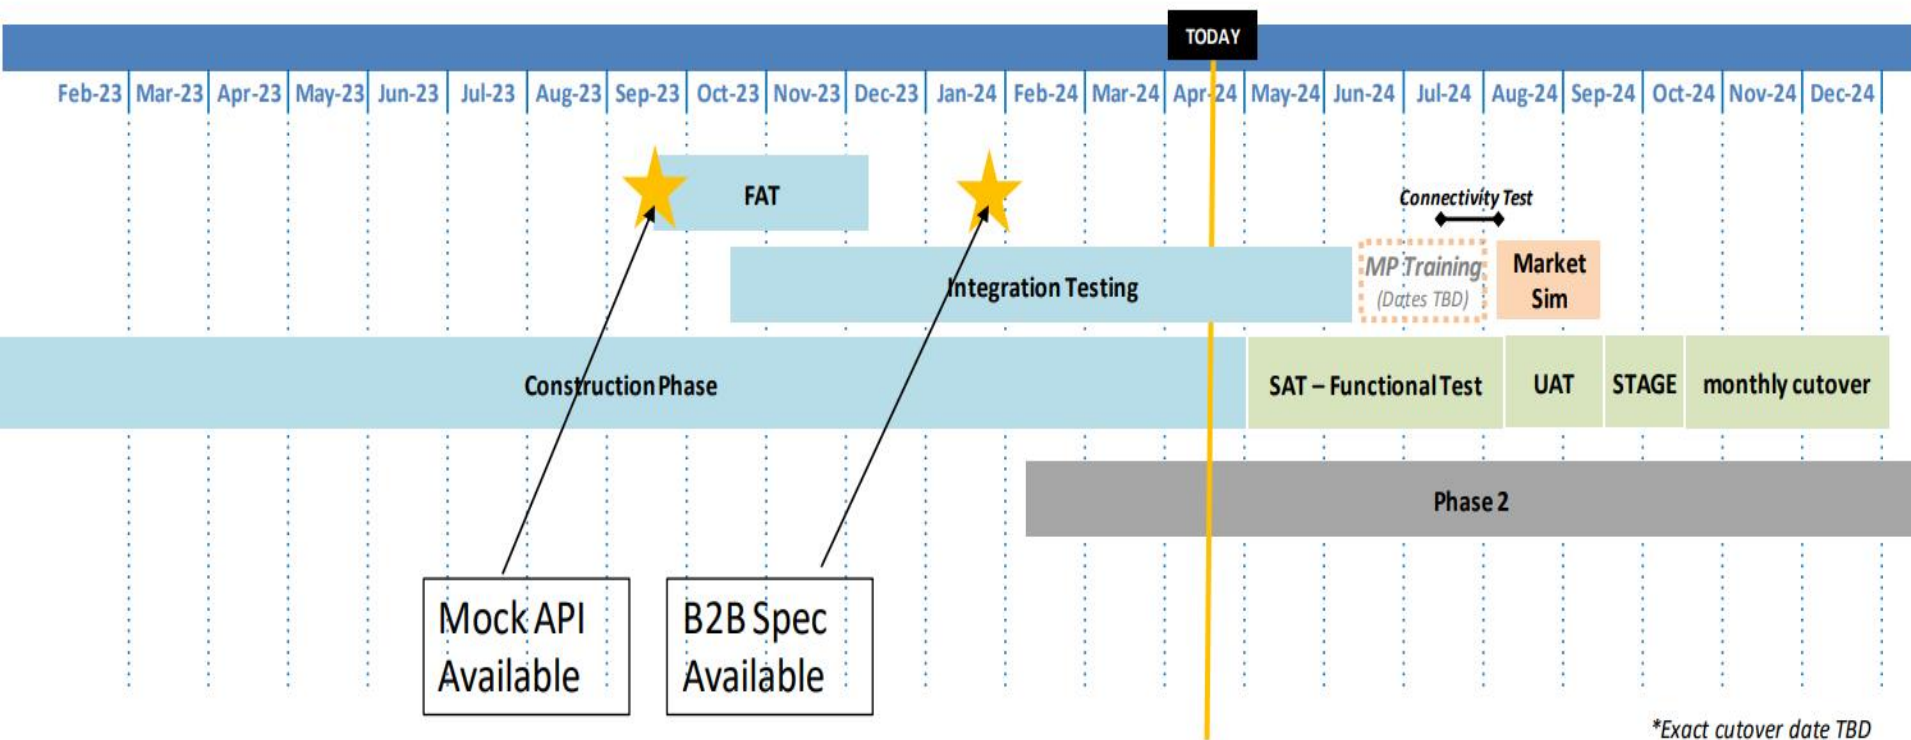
TODAY

| Feb-23 | Mar-23 | Apr-23 | May-23 | Jun-23 | Jul-23 | Aug-23 | Sep-23 | Oct-23 | Nov-23 | Dec-23 | Jan-24 | Feb-24 | Mar-24 | Apr-24 | May-24 | Jun-24 | Jul-24 | Aug-24 | Sep-24 | Oct-24 | Nov-24 | Dec-24 |
|---|---|---|---|---|---|---|---|---|---|---|---|---|---|---|---|---|---|---|---|---|---|---|

FAT

Connectivity Test

Integration Testing

MP Training (Dates TBD)

Market Sim

Construction Phase

SAT – Functional Test

UAT

STAGE

monthly cutover

Phase 2

Mock API Available

B2B Spec Available

*Exact cutover date TBD